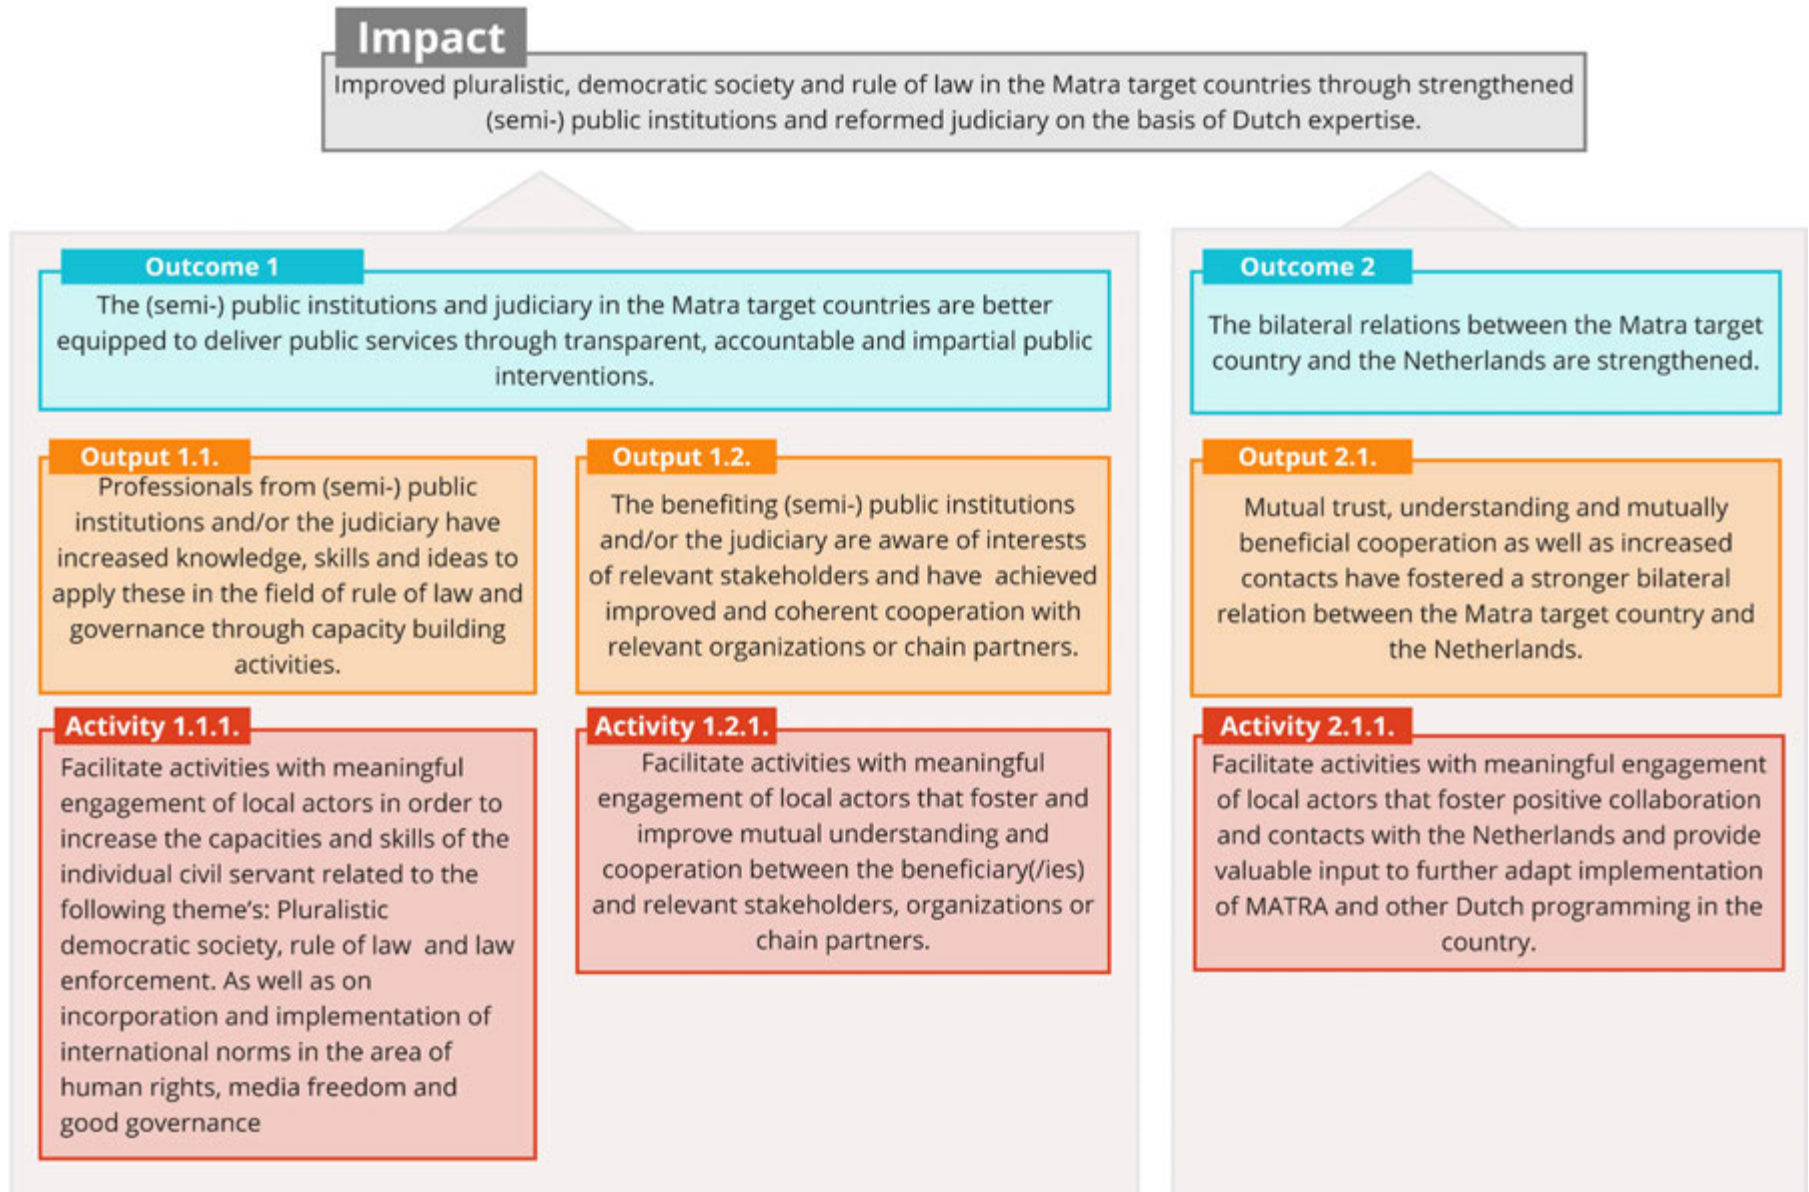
Impact

Improved pluralistic, democratic society and rule of law in the Matra target countries through strengthened (semi-) public institutions and reformed judiciary on the basis of Dutch expertise.

Outcome 1

The (semi-) public institutions and judiciary in the Matra target countries are better equipped to deliver public services through transparent, accountable and impartial public interventions.

Output 1.1.

Professionals from (semi-) public institutions and/or the judiciary have increased knowledge, skills and ideas to apply these in the field of rule of law and governance through capacity building activities.

Activity 1.1.1.

Facilitate activities with meaningful engagement of local actors in order to increase the capacities and skills of the individual civil servant related to the following theme's: Pluralistic democratic society, rule of law and law enforcement. As well as on incorporation and implementation of international norms in the area of human rights, media freedom and good governance

Output 1.2.

The benefiting (semi-) public institutions and/or the judiciary are aware of interests of relevant stakeholders and have achieved improved and coherent cooperation with relevant organizations or chain partners.

Activity 1.2.1.

Facilitate activities with meaningful engagement of local actors that foster and improve mutual understanding and cooperation between the beneficiary(/ies) and relevant stakeholders, organizations or chain partners.

Outcome 2

The bilateral relations between the Matra target country and the Netherlands are strengthened.

Output 2.1.

Mutual trust, understanding and mutually beneficial cooperation as well as increased contacts have fostered a stronger bilateral relation between the Matra target country and the Netherlands.

Activity 2.1.1.

Facilitate activities with meaningful engagement of local actors that foster positive collaboration and contacts with the Netherlands and provide valuable input to further adapt implementation of MATRA and other Dutch programming in the country.